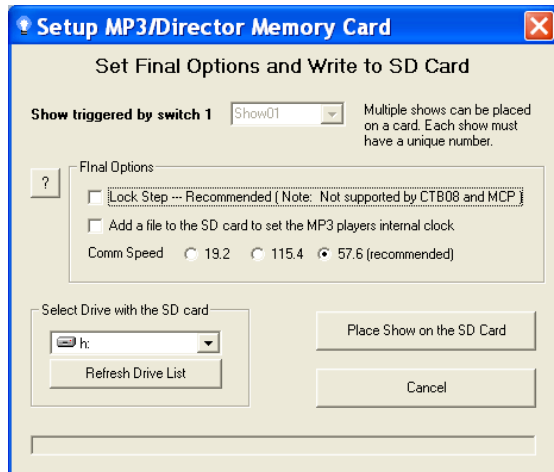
Setup MP3/Director Memory Card

Set Final Options and Write to SD Card

Show triggered by switch 1 Show01

Multiple shows can be placed on a card. Each show must have a unique number.

?

FInal Options

Lock Step --- Recommended ( Note: Not supported by CTB08 and MCP )

Add a file to the SD card to set the MP3 players internal clock

Comm Speed 19.2 115.4 57.6 (recommended)

Select Drive with the SD card

h:

Refresh Drive List

Place Show on the SD Card

Cancel